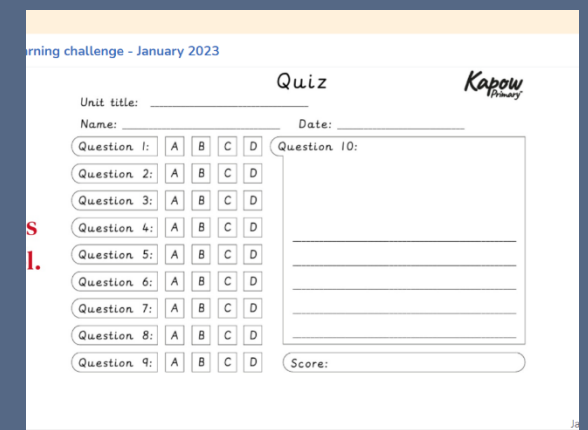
rning challenge - January 2023

Quiz

Kapow Primary

Unit title: ____________________

Name: ____________________ Date: ____________________

Question 1: A B C D
Question 2: A B C D
Question 3: A B C D
Question 4: A B C D
Question 5: A B C D
Question 6: A B C D
Question 7: A B C D
Question 8: A B C D
Question 9: A B C D

Question 10:

Score:

s
l.

Je